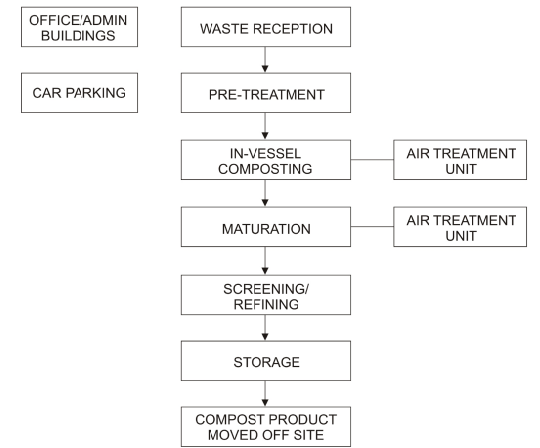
OFFICE/ADMIN BUILDINGS

CAR PARKING

WASTE RECEPTION

PRE-TREATMENT

IN-VESSEL COMPOSTING

AIR TREATMENT UNIT

MATURATION

AIR TREATMENT UNIT

SCREENING/ REFINING

STORAGE

COMPOST PRODUCT MOVED OFF SITE